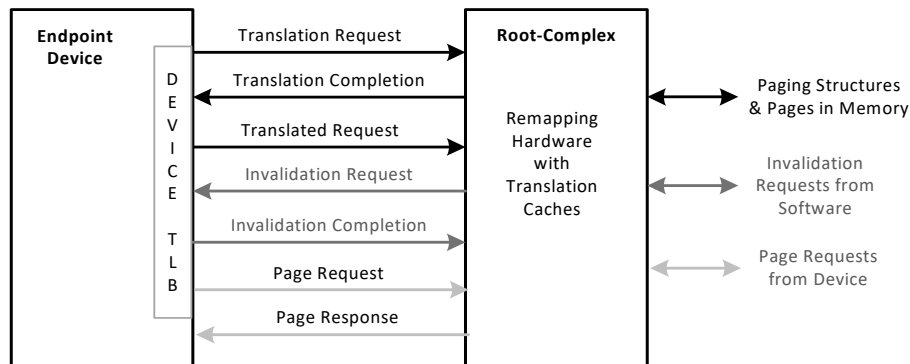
Endpoint Device

DEVICE TLB

Translation Request

Translation Completion

Translated Request

Invalidation Request

Invalidation Completion

Page Request

Page Response

Root-Complex

Remapping Hardware with Translation Caches

Paging Structures & Pages in Memory

Invalidation Requests from Software

Page Requests from Device